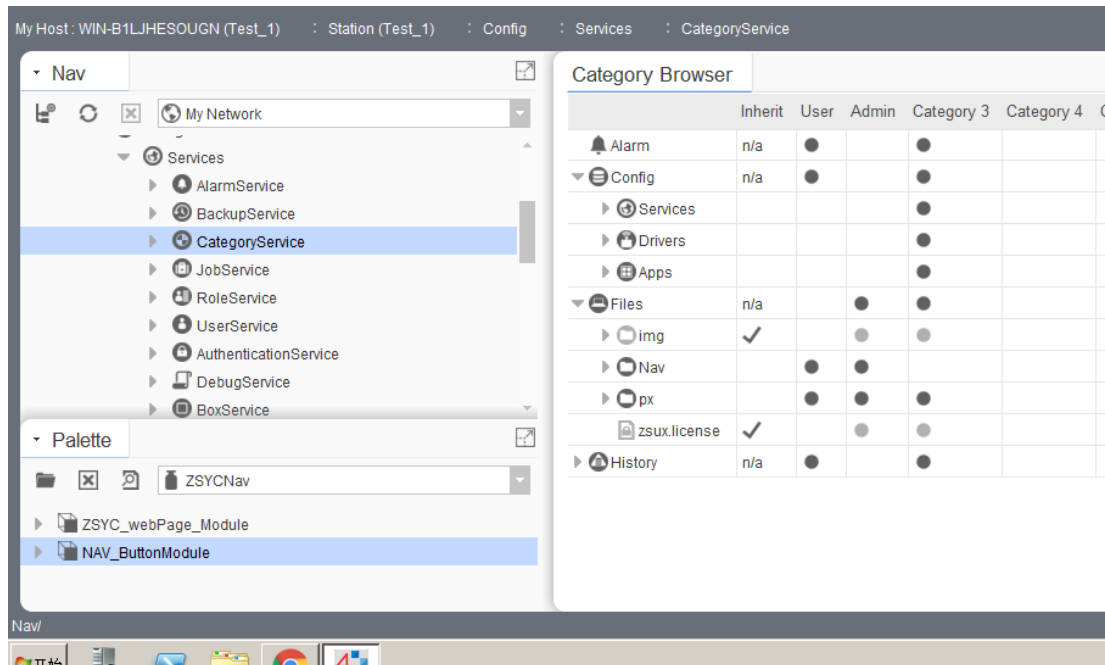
My Host : WIN-B1LJHESOUGN (Test_1) : Station (Test_1) : Config : Services : CategoryService

Nav

My Network

Services
AlarmService
BackupService
CategoryService
JobService
RoleService
UserService
AuthenticationService
DebugService
BoxService

Palette

ZSYCNav

ZSYC_webPage_Module
NAV_ButtonModule

Category Browser

| | Inherit | User | Admin | Category 3 | Category 4 |
|---|---|---|---|---|---|
| Alarm | n/a | ● | | ● | |
| Config | n/a | ● | | ● | |
| Services | | | | ● | |
| Drivers | | | | ● | |
| Apps | | | | ● | |
| Files | n/a | | ● | ● | |
| img | ✓ | | ● | ● | |
| Nav | | ● | ● | | |
| px | | ● | ● | ● | |
| zsux.license | ✓ | | ● | ● | |
| History | n/a | ● | | ● | |

Nav/

开始